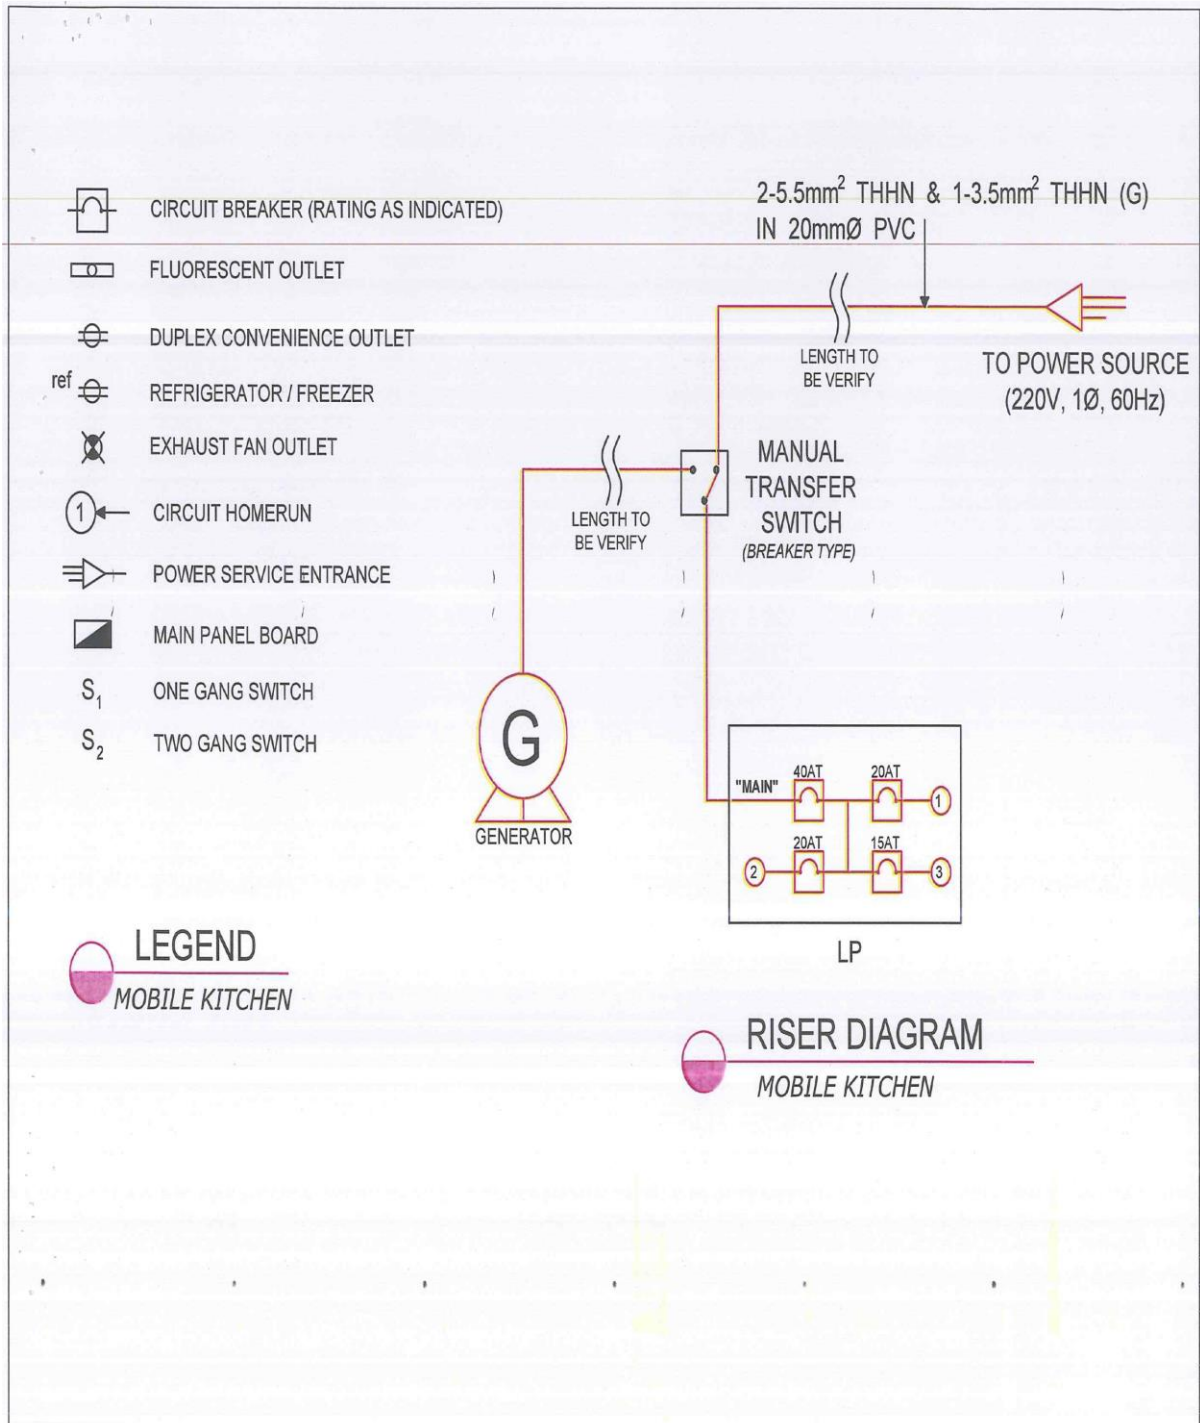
CIRCUIT BREAKER (RATING AS INDICATED)

FLUORESCENT OUTLET

DUPLEX CONVENIENCE OUTLET

ref REFRIGERATOR / FREEZER

EXHAUST FAN OUTLET

1 CIRCUIT HOMERUN

POWER SERVICE ENTRANCE

MAIN PANEL BOARD

$S_1$ ONE GANG SWITCH

$S_2$ TWO GANG SWITCH

LEGEND

MOBILE KITCHEN

2-5.5mm$^2$ THHN & 1-3.5mm$^2$ THHN (G) IN 20mmØ PVC

LENGTH TO BE VERIFY

TO POWER SOURCE (220V, 1Ø, 60Hz)

LENGTH TO BE VERIFY

MANUAL TRANSFER SWITCH (BREAKER TYPE)

G

GENERATOR

"MAIN"

40AT

20AT

1

20AT

15AT

2

3

LP

RISER DIAGRAM

MOBILE KITCHEN